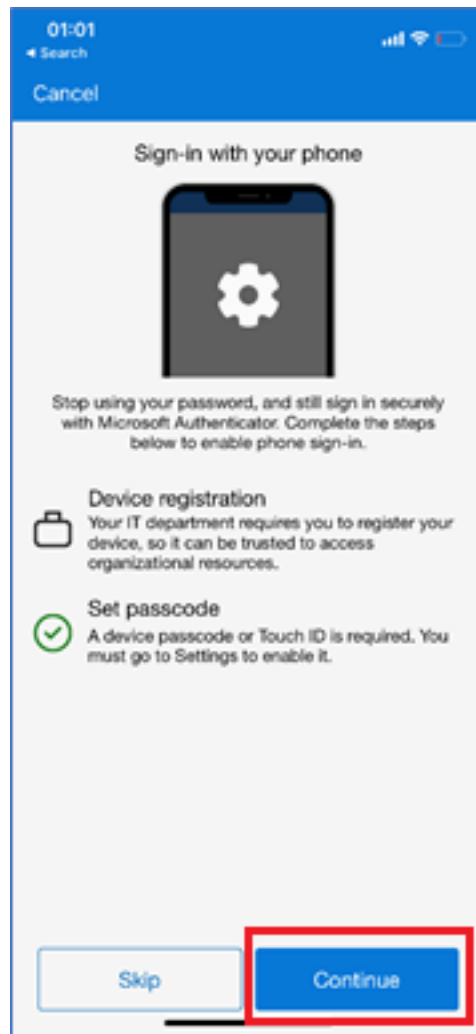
01:01
◂ Search

Cancel

Sign-in with your phone

Stop using your password, and still sign in securely with Microsoft Authenticator. Complete the steps below to enable phone sign-in.

Device registration
Your IT department requires you to register your device, so it can be trusted to access organizational resources.

Set passcode
A device passcode or Touch ID is required. You must go to Settings to enable it.

Skip

Continue